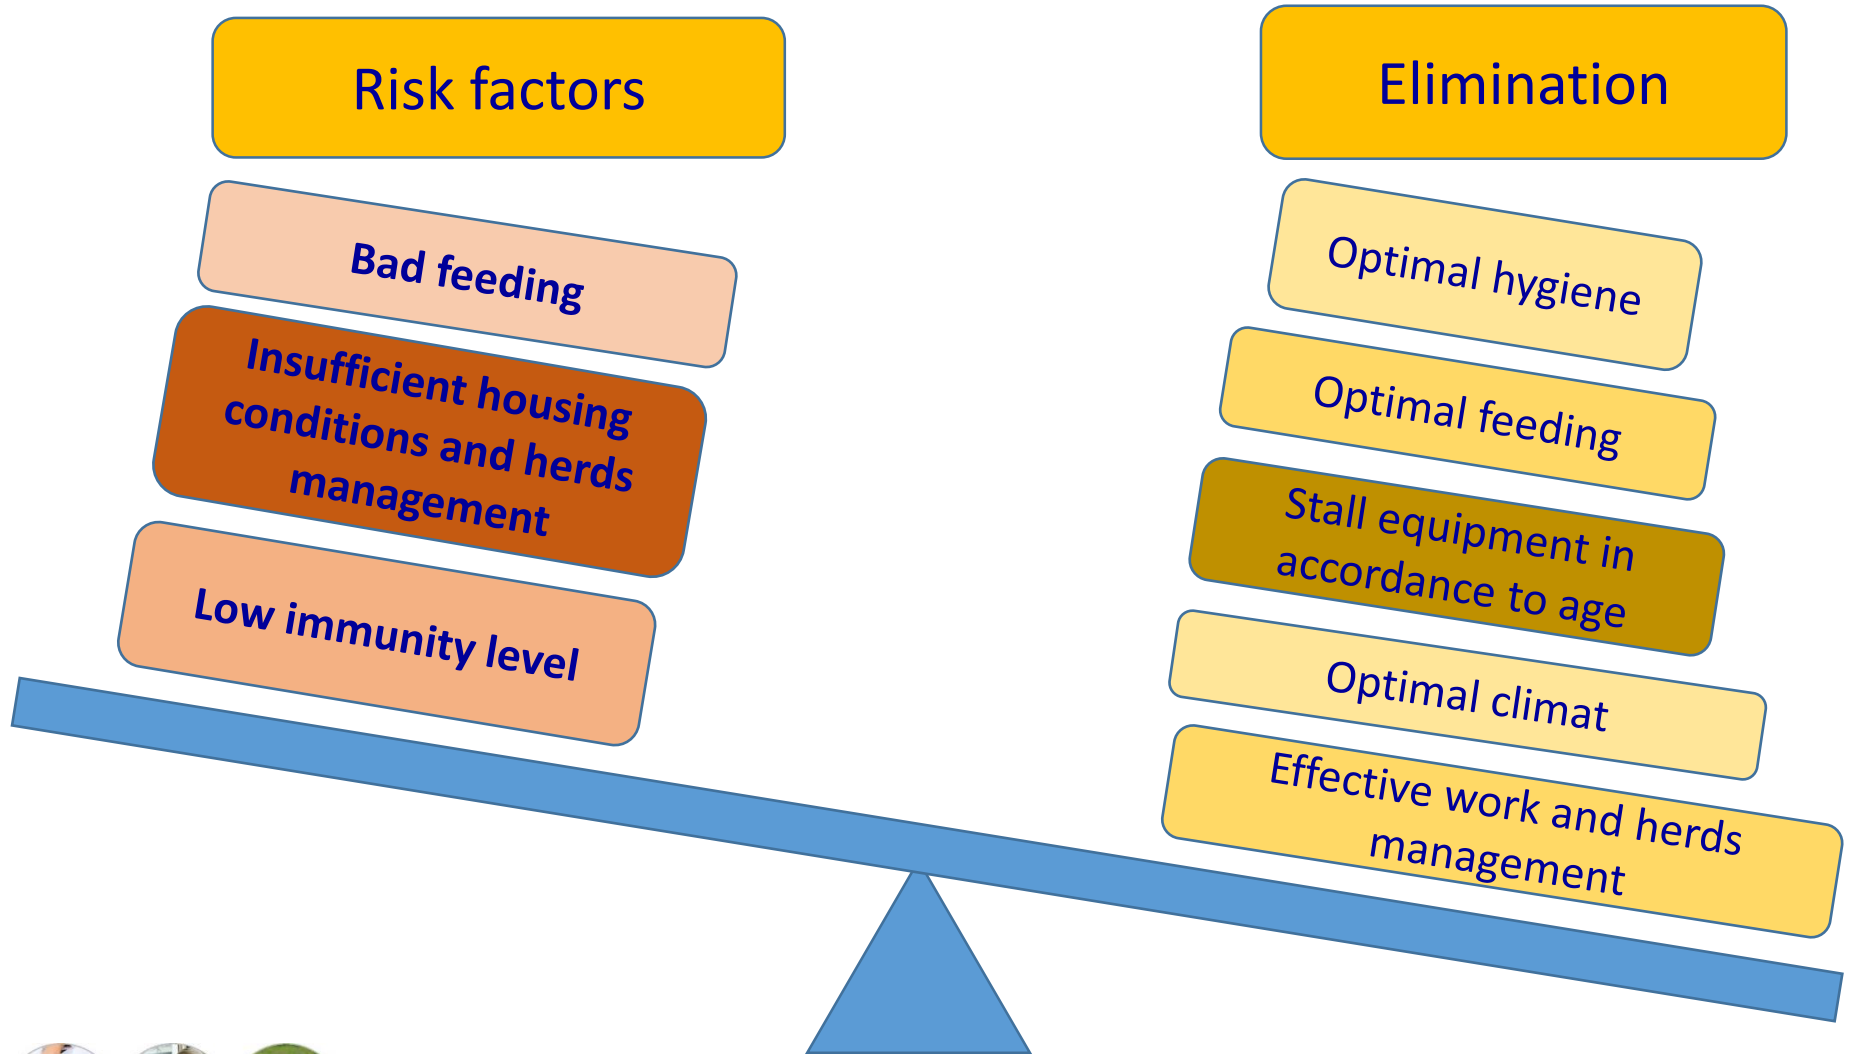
Risk factors

Bad feeding

Insufficient housing conditions and herds management

Low immunity level

Elimination

Optimal hygiene

Optimal feeding

Stall equipment in accordance to age

Optimal climat

Effective work and herds management